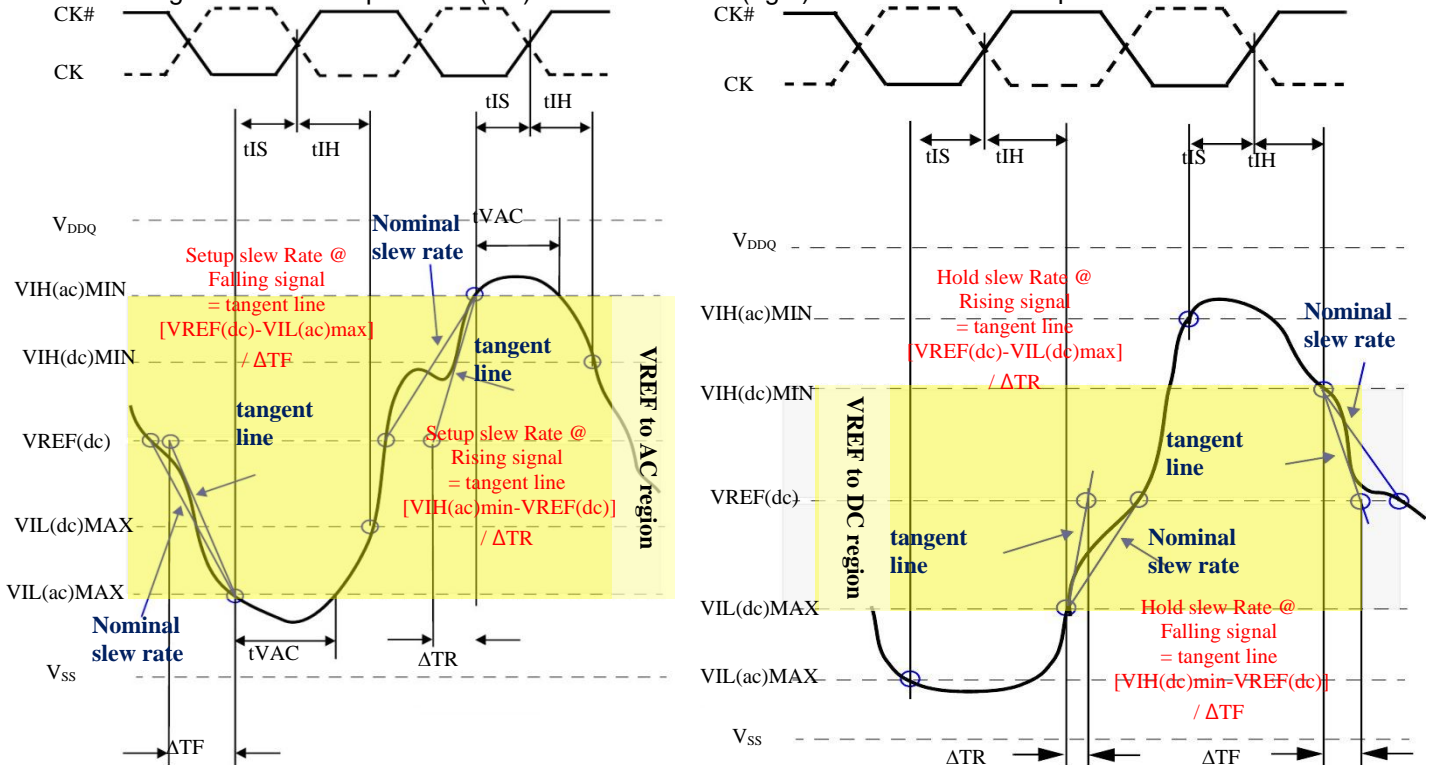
CK#
CK
tIS
tIH
tIS
tIH
$V_{DDQ}$
tVAC
Nominal slew rate
Setup slew Rate @ Falling signal = tangent line [VREF(dc)-VIL(ac)max] / ΔTF
VIH(ac)MIN
VIH(dc)MIN
tangent line
VREF to AC region
tangent line
VREF(dc)
Setup slew Rate @ Rising signal = tangent line [VIH(ac)min-VREF(dc)] / ΔTR
VIL(dc)MAX
VIL(ac)MAX
Nominal slew rate
tVAC
ΔTR
$V_{SS}$
ΔTF

CK#
CK
tIS
tIH
tIS
tIH
$V_{DDQ}$
Hold slew Rate @ Rising signal = tangent line [VREF(dc)-VIL(dc)max] / ΔTR
VIH(ac)MIN
Nominal slew rate
VIH(dc)MIN
VREF to DC region
tangent line
VREF(dc)
tangent line
Nominal slew rate
VIL(dc)MAX
Hold slew Rate @ Falling signal = tangent line [VIH(dc)min-VREF(dc)] / ΔTF
VIL(ac)MAX
$V_{SS}$
ΔTR
ΔTF